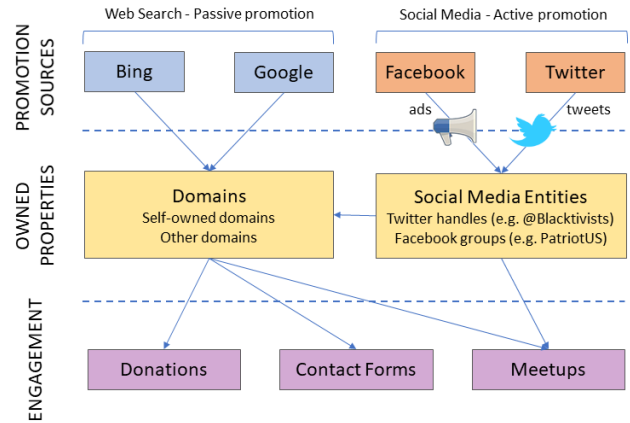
Web Search - Passive promotion

Social Media - Active promotion

PROMOTION SOURCES

Bing

Google

Facebook

Twitter

ads

tweets

OWNED PROPERTIES

Domains
Self-owned domains
Other domains

Social Media Entities
Twitter handles (e.g. @Blacktivists)
Facebook groups (e.g. PatriotUS)

ENGAGEMENT

Donations

Contact Forms

Meetups